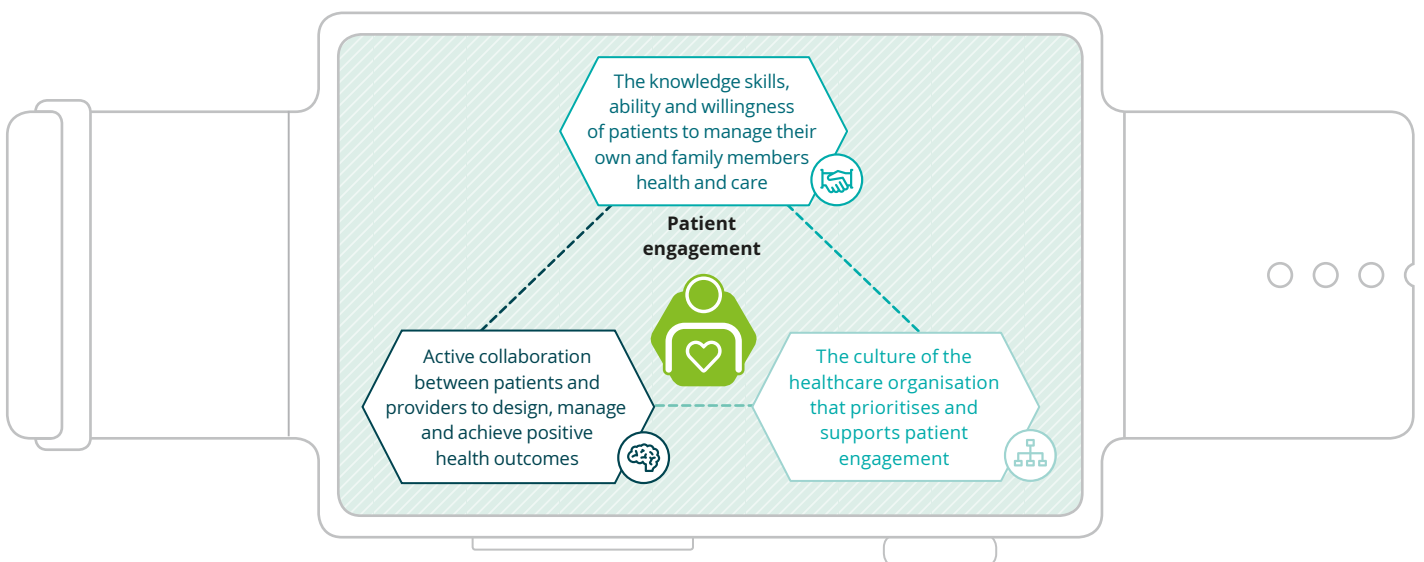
The knowledge skills, ability and willingness of patients to manage their own and family members health and care

Patient engagement

Active collaboration between patients and providers to design, manage and achieve positive health outcomes

The culture of the healthcare organisation that prioritises and supports patient engagement